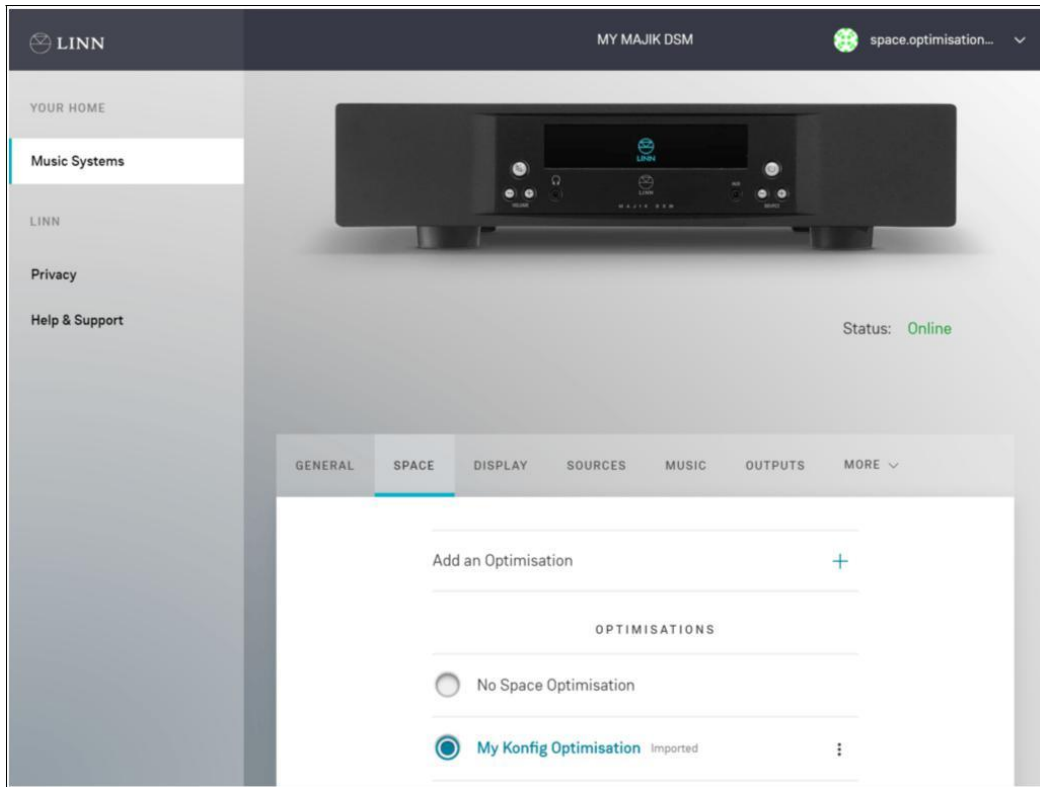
LINN

MY MAJIK DSM

space.optimisation...

YOUR HOME

Music Systems

LINN

Privacy

Help & Support

Status: Online

GENERAL SPACE DISPLAY SOURCES MUSIC OUTPUTS MORE

Add an Optimisation +

OPTIMISATIONS

No Space Optimisation

My Konfig Optimisation Imported